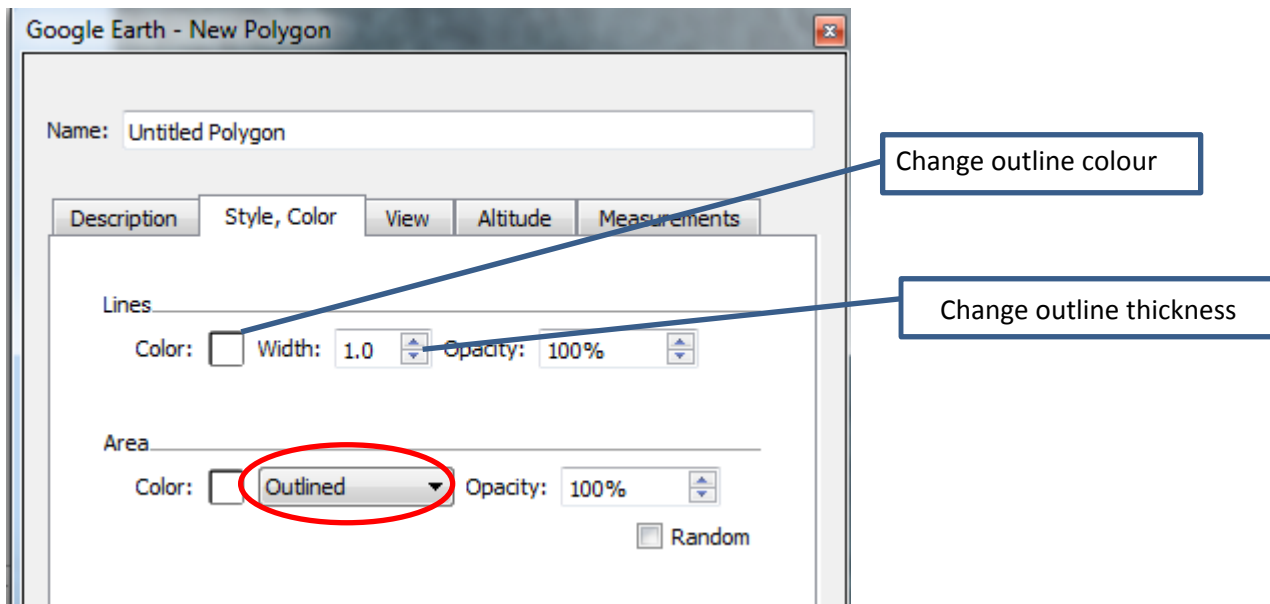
Google Earth - New Polygon

Name: Untitled Polygon

Description | Style, Color | View | Altitude | Measurements

Change outline colour

Lines

Color: Width: 1.0 Opacity: 100%

Change outline thickness

Area

Color: Outlined Opacity: 100%

Random